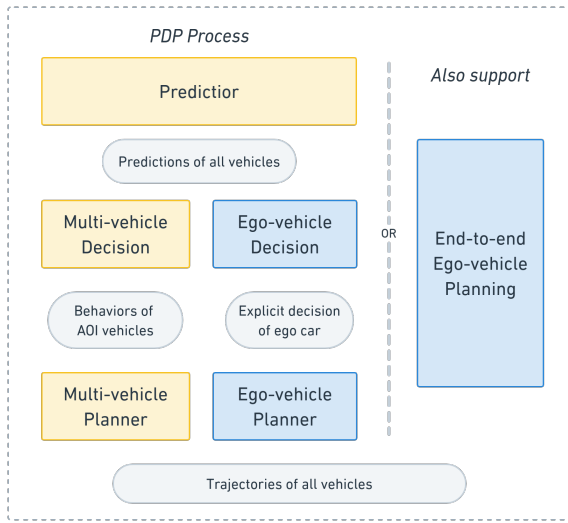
PDP Process

Also support

Predictior

Predictions of all vehicles

Multi-vehicle Decision

Ego-vehicle Decision

OR

End-to-end Ego-vehicle Planning

Behaviors of AOI vehicles

Explicit decision of ego car

Multi-vehicle Planner

Ego-vehicle Planner

Trajectories of all vehicles